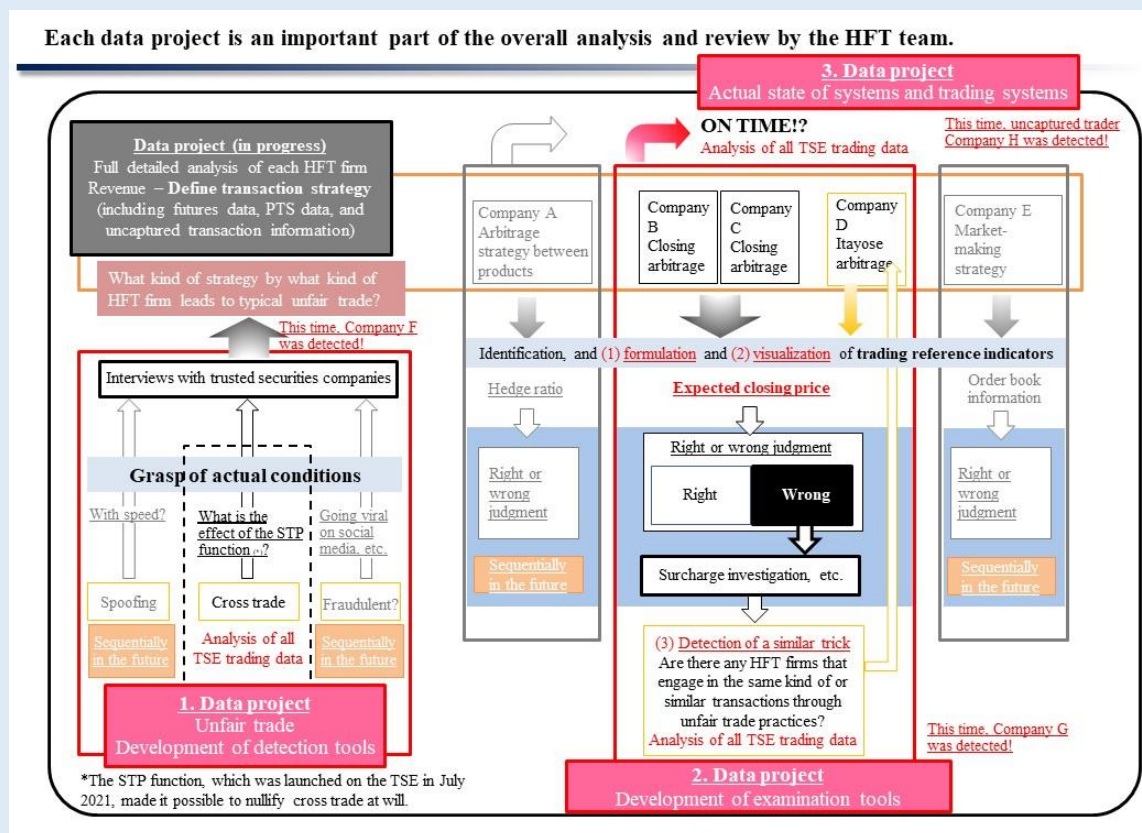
Each data project is an important part of the overall analysis and review by the HFT team.

3. Data project
Actual state of systems and trading systems

Data project (in progress)
Full detailed analysis of each HFT firm
Revenue – Define transaction strategy
(including futures data, PTS data, and uncaptured transaction information)

ON TIME!?
Analysis of all TSE trading data

This time, uncaptured trader Company H was detected!

What kind of strategy by what kind of HFT firm leads to typical unfair trade?

Company A
Arbitrage strategy between products

Company B
Closing arbitrage

Company C
Closing arbitrage

Company D
Itayose arbitrage

Company E
Market-making strategy

This time, Company F was detected!

Identification, and (1) formulation and (2) visualization of trading reference indicators

Interviews with trusted securities companies

Hedge ratio

Expected closing price

Order book information

Grasp of actual conditions

Right or wrong judgment

Right or wrong judgment

Right

Wrong

Right or wrong judgment

With speed?

What is the effect of the STP function*?

Going viral on social media, etc.

Sequentially in the future

Surcharge investigation, etc.

Sequentially in the future

Spoofing

Cross trade

Fraudulent?

Sequentially in the future

Analysis of all TSE trading data

Sequentially in the future

(3) Detection of a similar trick
Are there any HFT firms that engage in the same kind of or similar transactions through unfair trade practices?
Analysis of all TSE trading data

1. Data project
Unfair trade
Development of detection tools

This time, Company G was detected!

*The STP function, which was launched on the TSE in July 2021, made it possible to nullify cross trade at will.

2. Data project
Development of examination tools